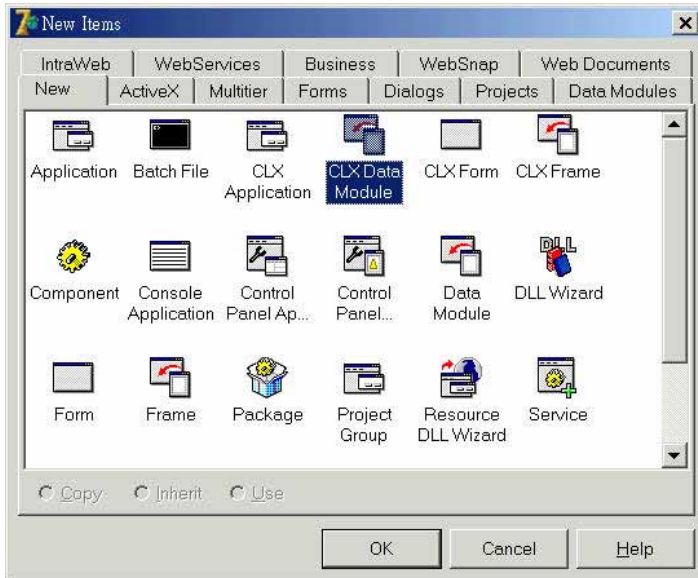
New Items

IntraWeb | WebServices | Business | WebSnap | Web Documents
New | ActiveX | Multitier | Forms | Dialogs | Projects | Data Modules

Application
Batch File
CLX Application
CLX Data Module
CLX Form
CLX Frame

Component
Console Application
Control Panel Ap...
Control Panel...
Data Module
DLL Wizard

Form
Frame
Package
Project Group
Resource DLL Wizard
Service

Copy
Inherit
Use

OK
Cancel
Help